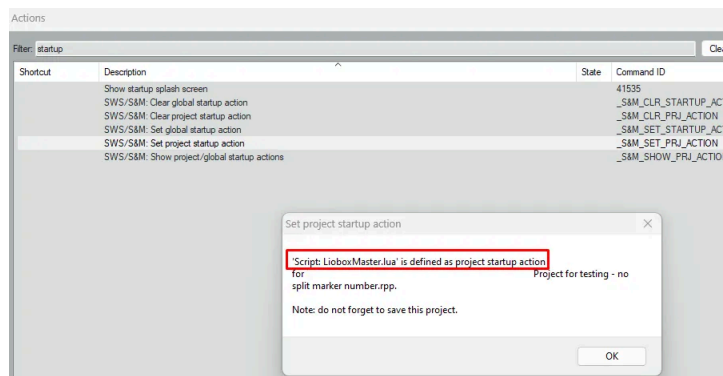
Actions

Filter: startup

Cle

| Shortcut | Description | State | Command ID |
|---|---|---|---|
| | Show startup splash screen | | 41535 |
| | SWS/S&M: Clear global startup action | | _S&M_CLR_STARTUP_AC |
| | SWS/S&M: Clear project startup action | | _S&M_CLR_PRJ_ACTION |
| | SWS/S&M: Set global startup action | | _S&M_SET_STARTUP_AC |
| | SWS/S&M: Set project startup action | | _S&M_SET_PRJ_ACTION |
| | SWS/S&M: Show project/global startup actions | | _S&M_SHOW_PRJ_ACTIO |

Set project startup action

'Script: LioboxMaster.lua' is defined as project startup action for Project for testing - no split marker number.rpp.

Note: do not forget to save this project.

OK